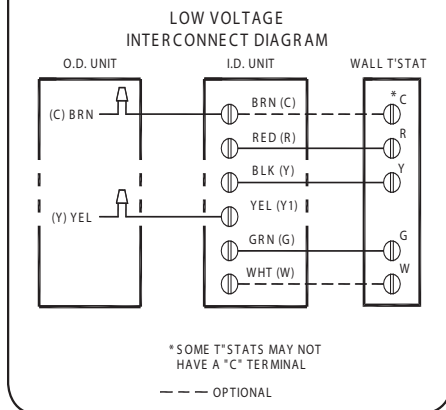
LOW VOLTAGE
INTERCONNECT DIAGRAM

O.D. UNIT

I.D. UNIT

WALL T'STAT

(C) BRN

(Y) YEL

BRN (C)

RED (R)

BLK (Y)

YEL (Y1)

GRN (G)

WHT (W)

*C

R

Y

G

W

*SOME T"STATS MAY NOT HAVE A "C" TERMINAL

— — — OPTIONAL